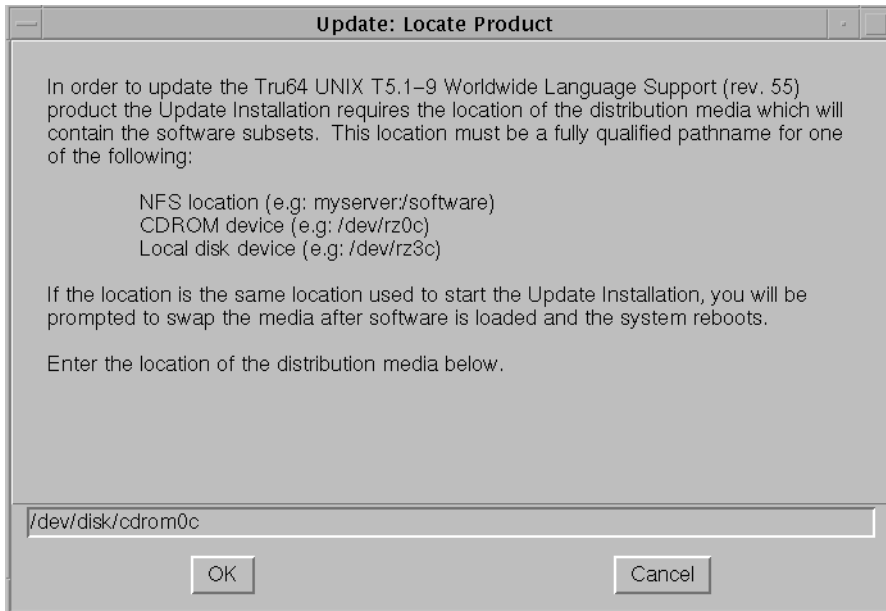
Update: Locate Product

In order to update the Tru64 UNIX T5.1–9 Worldwide Language Support (rev. 55) product the Update Installation requires the location of the distribution media which will contain the software subsets. This location must be a fully qualified pathname for one of the following:

NFS location (e.g: myserver:/software)
CDROM device (e.g: /dev/rz0c)
Local disk device (e.g: /dev/rz3c)

If the location is the same location used to start the Update Installation, you will be prompted to swap the media after software is loaded and the system reboots.

Enter the location of the distribution media below.

/dev/disk/cdrom0c

OK

Cancel